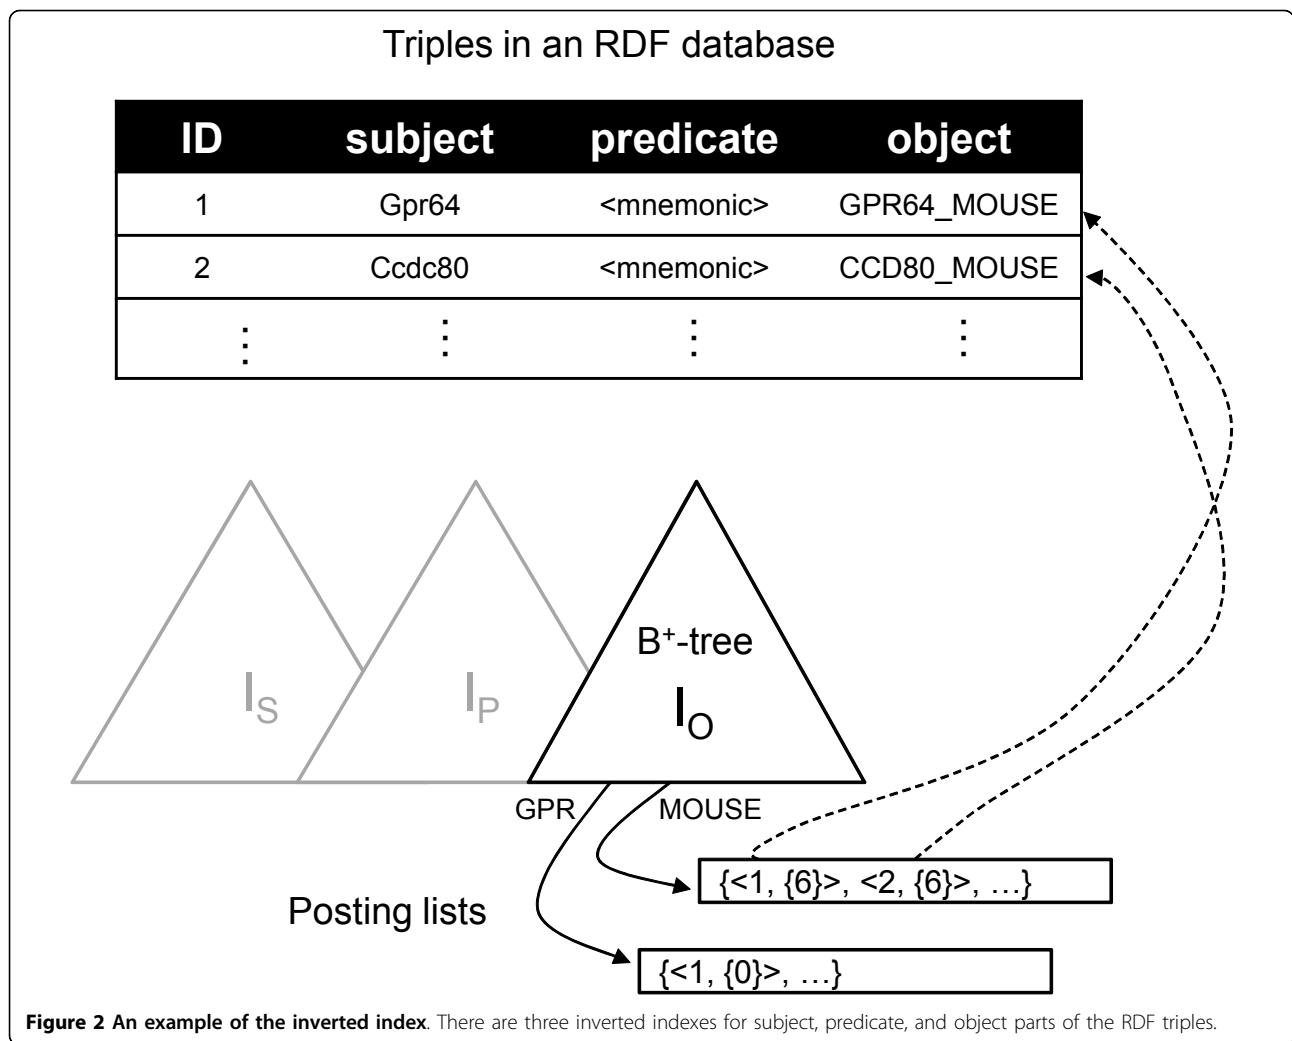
Triples in an RDF database

| ID | subject | predicate | object |
|---|---|---|---|
| 1 | Gpr64 | <mnemonic> | GPR64_MOUSE |
| 2 | Ccdc80 | <mnemonic> | CCD80_MOUSE |
| ⋮ | ⋮ | ⋮ | ⋮ |

$I_S$

$I_P$

$B^+$-tree

$I_O$

GPR

MOUSE

{<1, {6}>, <2, {6}>, …}

Posting lists

{<1, {0}>, …}

**Figure 2 An example of the inverted index**. There are three inverted indexes for subject, predicate, and object parts of the RDF triples.